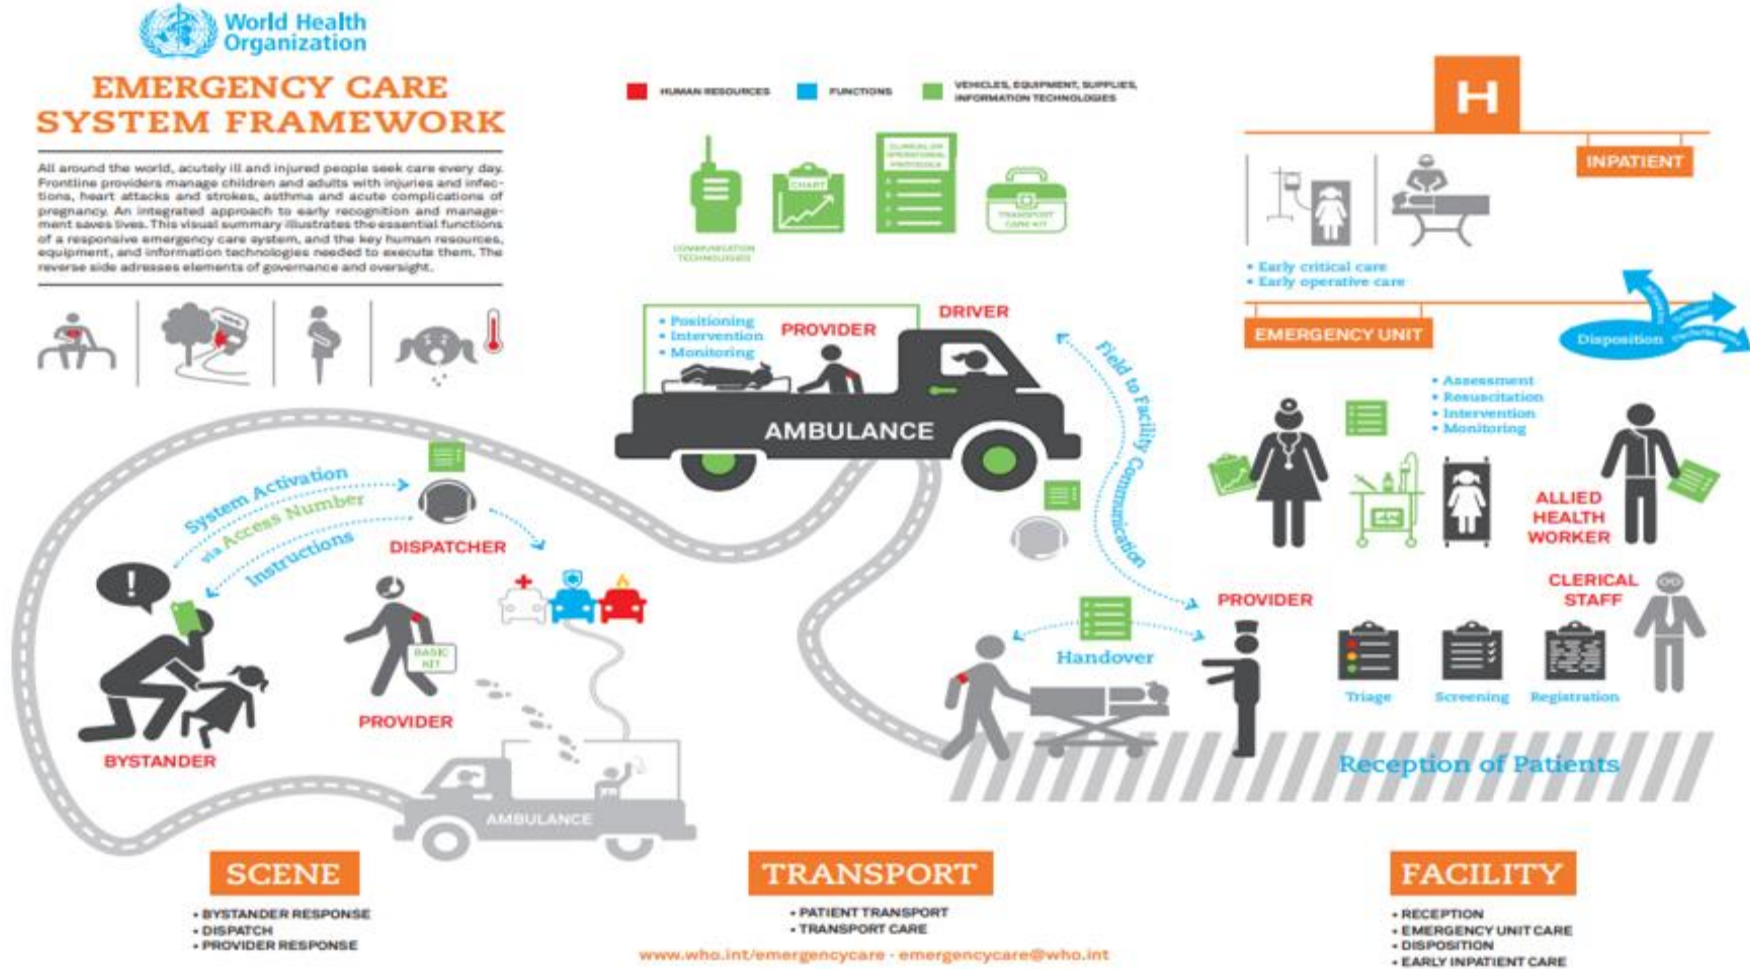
World Health Organization

EMERGENCY CARE SYSTEM FRAMEWORK

All around the world, acutely ill and injured people seek care every day. Frontline providers manage children and adults with injuries and infections, heart attacks and strokes, asthma and acute complications of pregnancy. An integrated approach to early recognition and management saves lives. This visual summary illustrates the essential functions of a responsive emergency care system, and the key human resources, equipment, and information technologies needed to execute them. The reverse side adresses elements of governance and oversight.

HUMAN RESOURCES FUNCTIONS VEHICLES, EQUIPMENT, SUPPLIES, INFORMATION TECHNOLOGIES

COMMUNICATION TECHNOLOGIES

CHART

CLINICAL OR OPERATIONAL PROTOCOLS

TRANSPORT CARE KIT

H

INPATIENT

• Early critical care
• Early operative care

EMERGENCY UNIT

Disposition

• Positioning
• Intervention
• Monitoring

PROVIDER

DRIVER

AMBULANCE

Field to Facility Communication

• Assessment
• Resuscitation
• Intervention
• Monitoring

ALLIED HEALTH WORKER

CLERICAL STAFF

System Activation via Access Number

Instructions

DISPATCHER

BASIC KIT

PROVIDER

BYSTANDER

AMBULANCE

Handover

PROVIDER

Triage Screening Registration

Reception of Patients

SCENE
• BYSTANDER RESPONSE
• DISPATCH
• PROVIDER RESPONSE

TRANSPORT
• PATIENT TRANSPORT
• TRANSPORT CARE

FACILITY
• RECEPTION
• EMERGENCY UNIT CARE
• DISPOSITION
• EARLY INPATIENT CARE

www.who.int/emergencycare - emergencycare@who.int